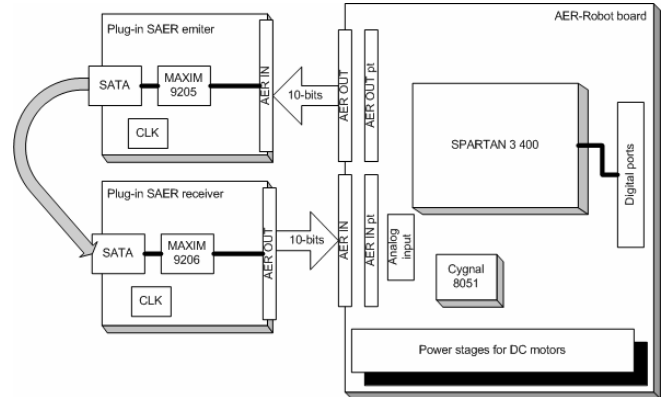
Plug-in SAER emiter

SATA

MAXIM 9205

CLK

AER IN

10-bits

AER OUT

AER OUT pt

AER-Robot board

SPARTAN 3 400

Digital ports

Plug-in SAER receiver

SATA

MAXIM 9206

CLK

AER OUT

10-bits

AER IN

AER IN pt

Analog input

Cygnal 8051

Power stages for DC motors